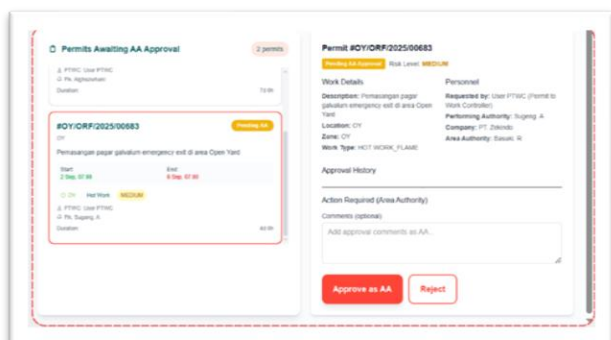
Permits Awaiting AA Approval

2 permits

PTWC: User PTWC

PA: Alghozuman

Duration

72.0h

#OY/ORF/2025/00683

Pending AA

OY

Pemasangan pagar galvalum emergency exit di area Open Yard

Start:
2 Sep, 07.00

End:
6 Sep, 07.00

2H

Hot Work

MEDIUM

PTWC: User PTWC

PA: Sugeng. A

Duration

4d 0h

Permit #OY/ORF/2025/00683

Pending AA Approval

Risk Level: MEDIUM

Work Details

Description: Pemasangan pagar galvalum emergency exit di area Open Yard

Location: OY

Zone: OY

Work Type: HOT WORK_FLAME

Personnel

Requested by: User PTWC (Permit to Work Controller)

Performing Authority: Sugeng. A

Company: PT. Zekindo

Area Authority: Basuki. R

Approval History

Action Required (Area Authority)

Comments (optional)

Add approval comments as AA...

Approve as AA

Reject